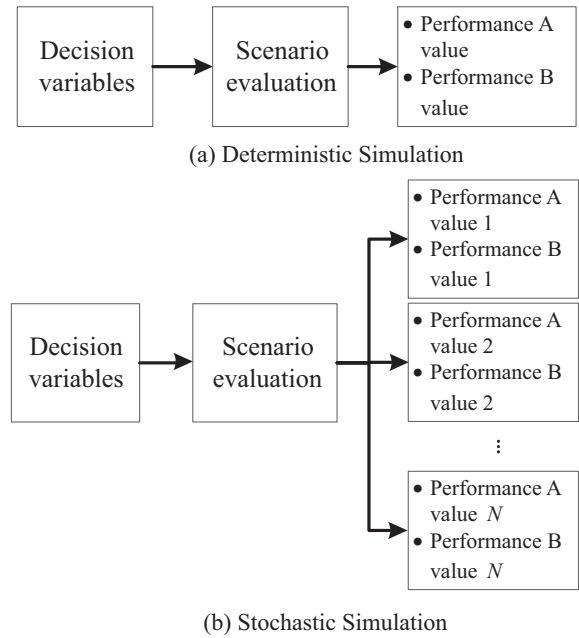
Decision variables

Scenario evaluation

• Performance A value
• Performance B value

(a) Deterministic Simulation

Decision variables

Scenario evaluation

• Performance A value 1
• Performance B value 1

• Performance A value 2
• Performance B value 2

⋮

• Performance A value $N$
• Performance B value $N$

(b) Stochastic Simulation